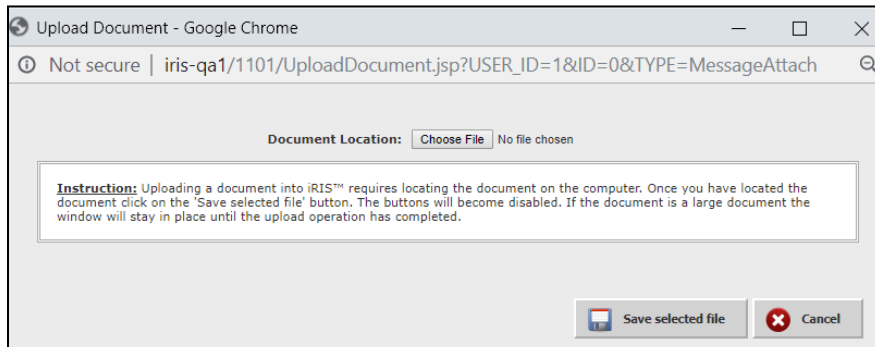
Upload Document - Google Chrome

Not secure | iris-qa1/1101/UploadDocument.jsp?USER_ID=1&ID=0&TYPE=MessageAttach

Document Location: Choose File No file chosen

Instruction: Uploading a document into iRIS™ requires locating the document on the computer. Once you have located the document click on the 'Save selected file' button. The buttons will become disabled. If the document is a large document the window will stay in place until the upload operation has completed.

Save selected file Cancel